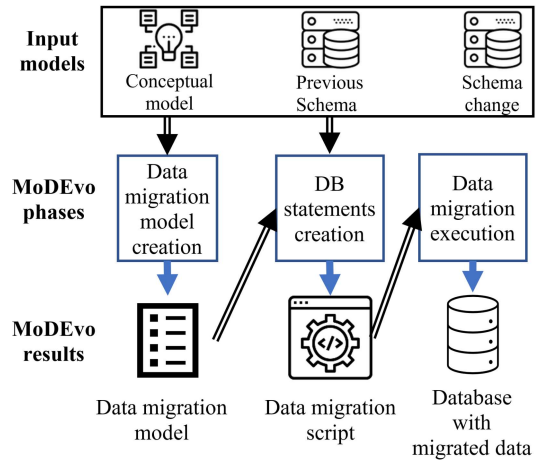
Input models

Conceptual model

Previous Schema

Schema change

MoDEvo phases

Data migration model creation

DB statements creation

Data migration execution

MoDEvo results

Data migration model

Data migration script

Database with migrated data